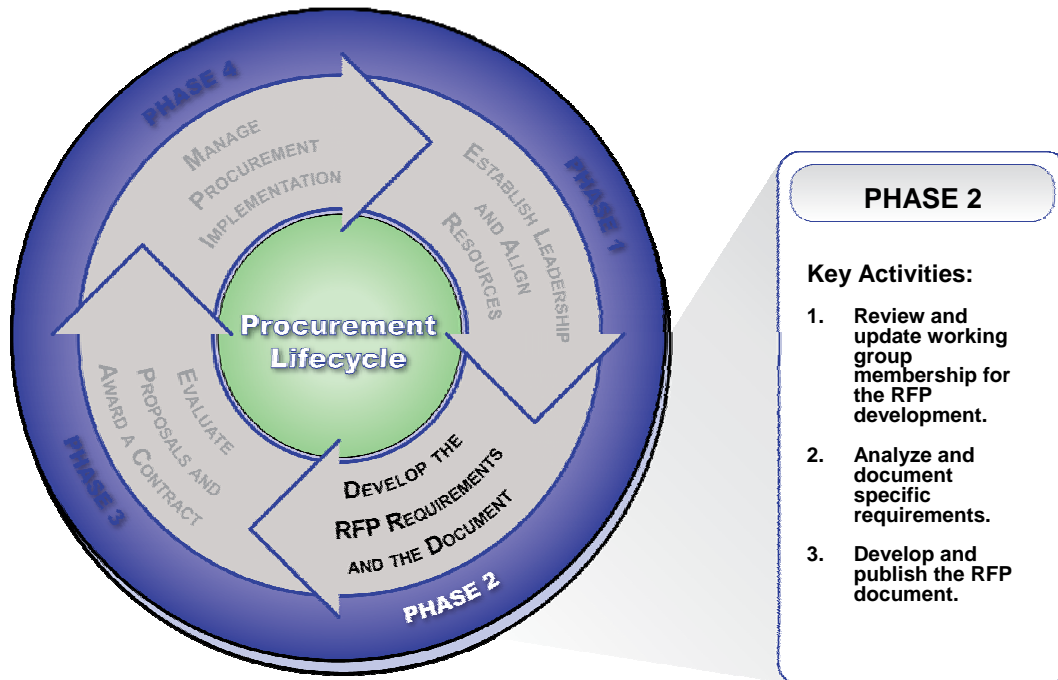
PHASE 4

MANAGE PROCUREMENT IMPLEMENTATION

PHASE 1

ESTABLISH LEADERSHIP AND ALIGN RESOURCES

Procurement Lifecycle

PHASE 3

EVALUATE PROPOSALS AND AWARD A CONTRACT

DEVELOP THE RFP REQUIREMENTS AND THE DOCUMENT

PHASE 2

PHASE 2

Key Activities:

1. Review and update working group membership for the RFP development.

2. Analyze and document specific requirements.

3. Develop and publish the RFP document.